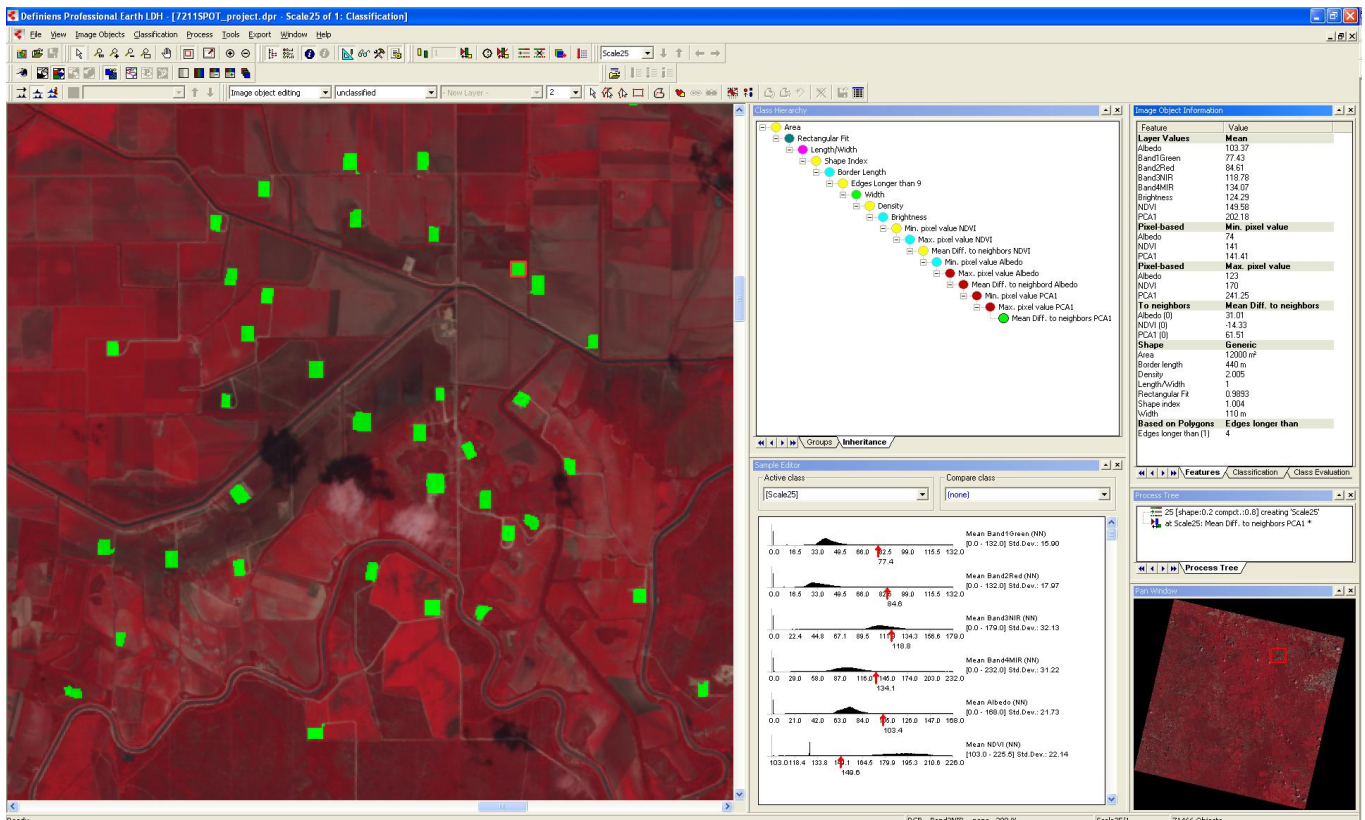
Definiens Professional Earth LDH - [7211SPOT_project.dpr - Scale25 of 1: Classification]

File View Image Objects Classification Process Tools Export Window Help

Scale25

Image object editing unclassified - New Layer - 2

Class Hierarchy

Area
Rectangular Fit
Length/Width
Shape Index
Border Length
Edges Longer than 9
Width
Density
Brightness
Min. pixel value NDVI
Max. pixel value NDVI
Mean Diff. to neighbors NDVI
Min. pixel value Albedo
Max. pixel value Albedo
Mean Diff. to neighbord Albedo
Min. pixel value PCA1
Max. pixel value PCA1
Mean Diff. to neighbors PCA1

Groups Inheritance

Image Object Information

| Feature | Value |
|---|---|
| Layer Values | Mean |
| Albedo | 103.37 |
| Band1Green | 77.43 |
| Band2Red | 84.61 |
| Band3NIR | 118.78 |
| Band4MIR | 134.07 |
| Brightness | 124.29 |
| NDVI | 149.58 |
| PCA1 | 202.18 |
| Pixel-based | Min. pixel value |
| Albedo | 74 |
| NDVI | 141 |
| PCA1 | 141.41 |
| Pixel-based | Max. pixel value |
| Albedo | 123 |
| NDVI | 170 |
| PCA1 | 241.25 |
| To neighbors | Mean Diff. to neighbors |
| Albedo (0) | 31.01 |
| NDVI (0) | -14.33 |
| PCA1 (0) | 61.51 |
| Shape | Generic |
| Area | 12000 m² |
| Border length | 440 m |
| Density | 2.005 |
| Length/Width | 1 |
| Rectangular Fit | 0.9893 |
| Shape index | 1.004 |
| Width | 110 m |
| Based on Polygons | Edges longer than |
| Edges longer than (1) | 4 |

Features Classification Class Evaluation

Sample Editor

Active class
[Scale25]
Compare class
(none)

Mean Band1Green (NN)
[0.0 - 132.0] Std.Dev.: 15.90
0.0 16.5 33.0 49.5 66.0 82.5 99.0 115.5 132.0
77.4

Mean Band2Red (NN)
[0.0 - 132.0] Std.Dev.: 17.97
0.0 16.5 33.0 49.5 66.0 82.5 99.0 115.5 132.0
84.6

Mean Band3NIR (NN)
[0.0 - 179.0] Std.Dev.: 32.13
0.0 22.4 44.8 67.1 89.5 111.9 134.3 156.6 179.0
118.8

Mean Band4MIR (NN)
[0.0 - 232.0] Std.Dev.: 31.22
0.0 29.0 58.0 87.0 116.0 145.0 174.0 203.0 232.0
134.1

Mean Albedo (NN)
[0.0 - 168.0] Std.Dev.: 21.73
0.0 21.0 42.0 63.0 84.0 105.0 126.0 147.0 168.0
103.4

Mean NDVI (NN)
[103.0 - 225.5] Std.Dev.: 22.14
103.0118.4 133.8 149.1 164.5 179.9 195.3 210.6 226.0
149.6

Process Tree

25 [shape:0.2 compct.:0.8] creating 'Scale25'
at Scale25: Mean Diff. to neighbors PCA1 *

Process Tree

Pan Window